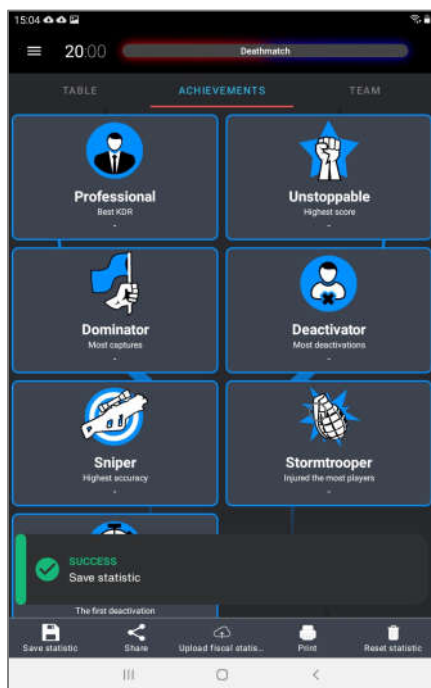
15:04

20:00

Deathmatch

TABLE

ACHIEVEMENTS

TEAM

Professional

Best KDR

-

Unstoppable

Highest score

-

Dominator

Most captures

-

Deactivator

Most deactivations

-

Sniper

Highest accuracy

-

Stormtrooper

Injured the most players

-

SUCCESS

Save statistic

The first deactivation

Save statistic

Share

Upload fiscal statis...

Print

Reset statistic